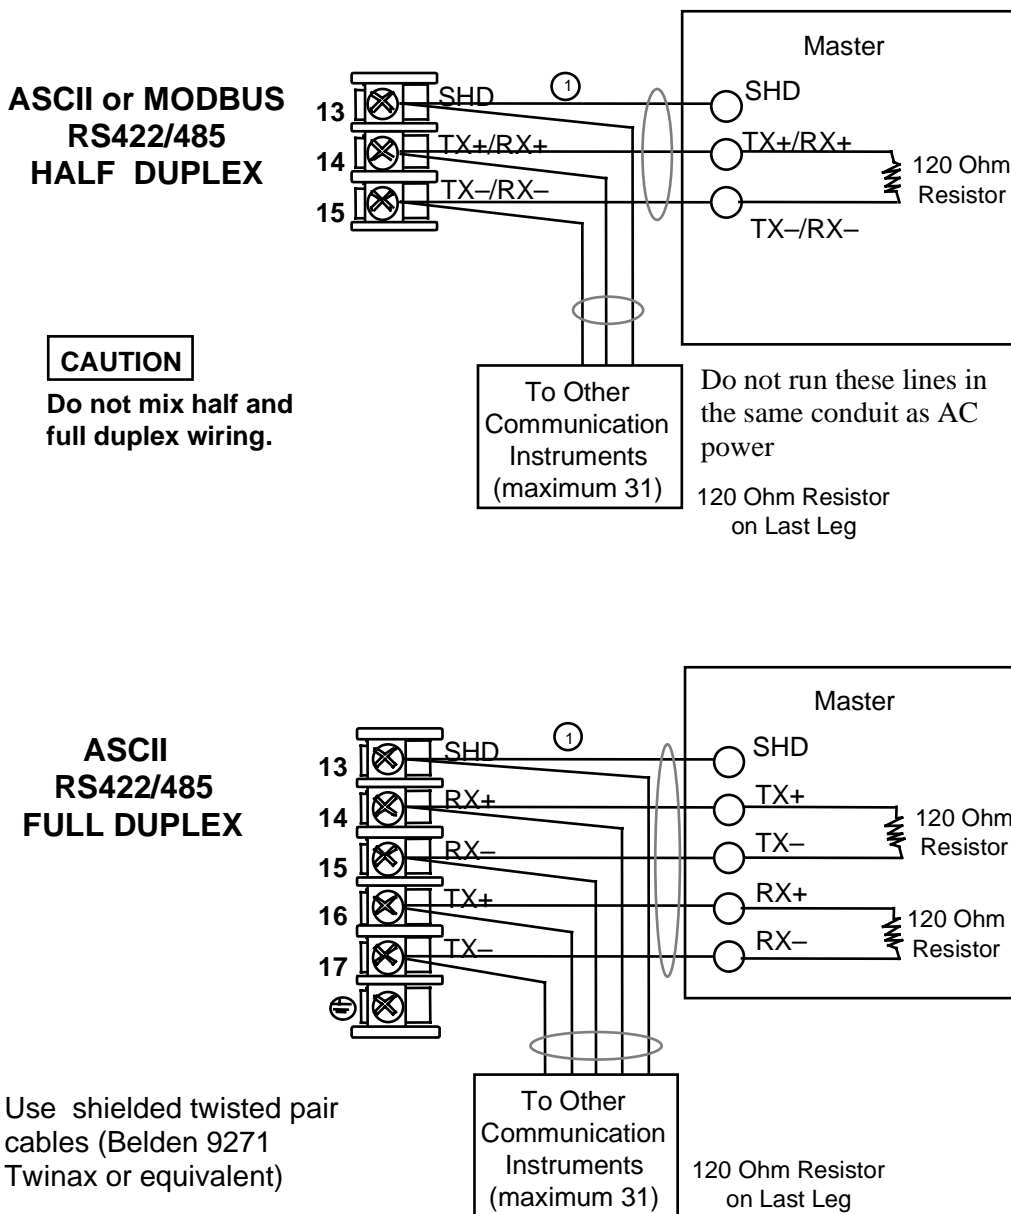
ASCII or MODBUS
RS422/485
HALF DUPLEX

13
14
15

SHD
TX+/RX+
TX–/RX–

1

Master

SHD
TX+/RX+
TX–/RX–

120 Ohm
Resistor

CAUTION

Do not mix half and full duplex wiring.

To Other
Communication
Instruments
(maximum 31)

Do not run these lines in the same conduit as AC power

120 Ohm Resistor
on Last Leg

ASCII
RS422/485
FULL DUPLEX

13
14
15
16
17

SHD
RX+
RX–
TX+
TX–

1

Master

SHD
TX+
TX–
RX+
RX–

120 Ohm
Resistor

120 Ohm
Resistor

Use shielded twisted pair cables (Belden 9271 Twinax or equivalent)

To Other
Communication
Instruments
(maximum 31)

120 Ohm Resistor
on Last Leg